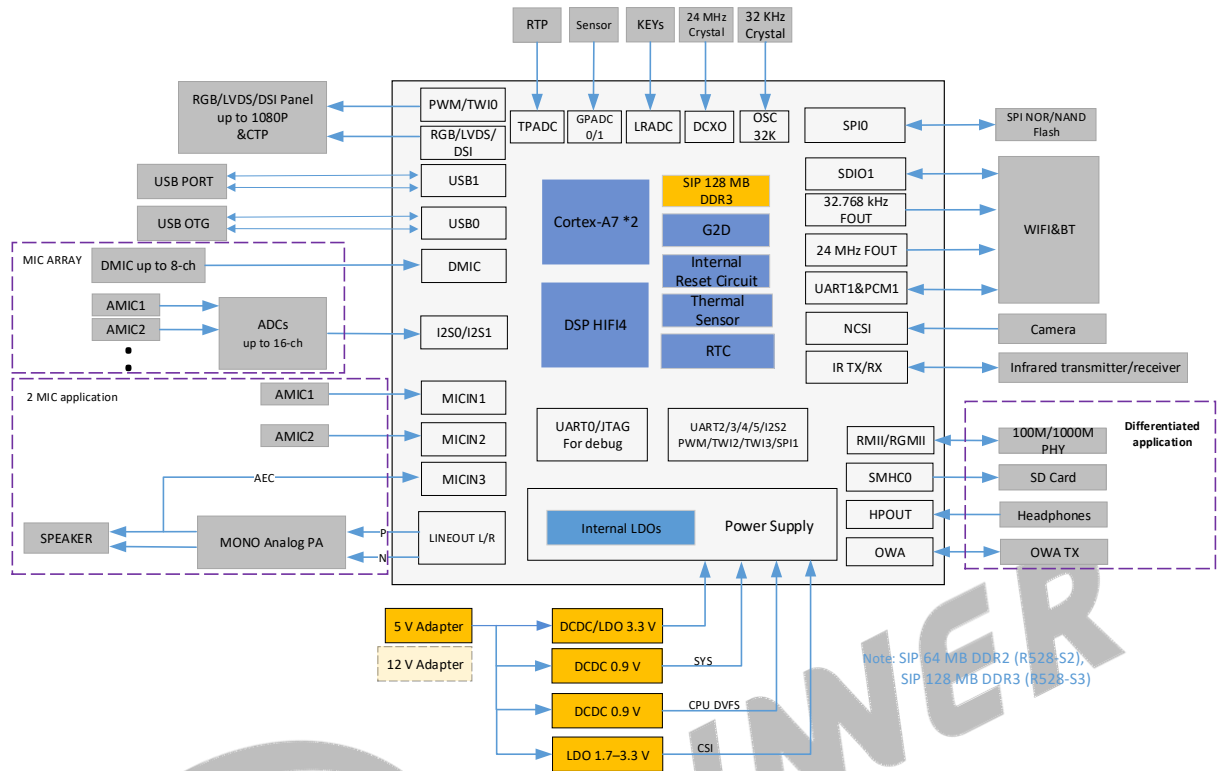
RTP
Sensor
KEYs
24 MHz Crystal
32 KHz Crystal

RGB/LVDS/DSI Panel up to 1080P &CTP
PWM/TWI0
RGB/LVDS/DSI
TPADC
GPADC 0/1
LRADC
DCXO
OSC 32K
SPI0
SPI NOR/NAND Flash

USB PORT
USB1
USB OTG
USB0
Cortex-A7 *2
SIP 128 MB DDR3
G2D
SDIO1
32.768 kHz FOUT
WIFI&BT
24 MHz FOUT

MIC ARRAY
DMIC up to 8-ch
DMIC
Internal Reset Circuit
UART1&PCM1
AMIC1
AMIC2
ADCs up to 16-ch
I2S0/I2S1
DSP HIFI4
Thermal Sensor
NCSI
Camera
RTC
IR TX/RX
Infrared transmitter/receiver

2 MIC application
AMIC1
MICIN1
AMIC2
MICIN2
UART0/JTAG For debug
UART2/3/4/5/I2S2 PWM/TWI2/TWI3/SPI1
RMII/RGMII
100M/1000M PHY
Differentiated application
AEC
MICIN3
SMHC0
SD Card
SPEAKER
MONO Analog PA
P
N
LINEOUT L/R
Internal LDOs
Power Supply
HPOUT
Headphones
OWA
OWA TX

5 V Adapter
DCDC/LDO 3.3 V
12 V Adapter
DCDC 0.9 V
SYS
DCDC 0.9 V
CPU DVFS
LDO 1.7–3.3 V
CSI

Note: SIP 64 MB DDR2 (R528-S2), SIP 128 MB DDR3 (R528-S3)

INER